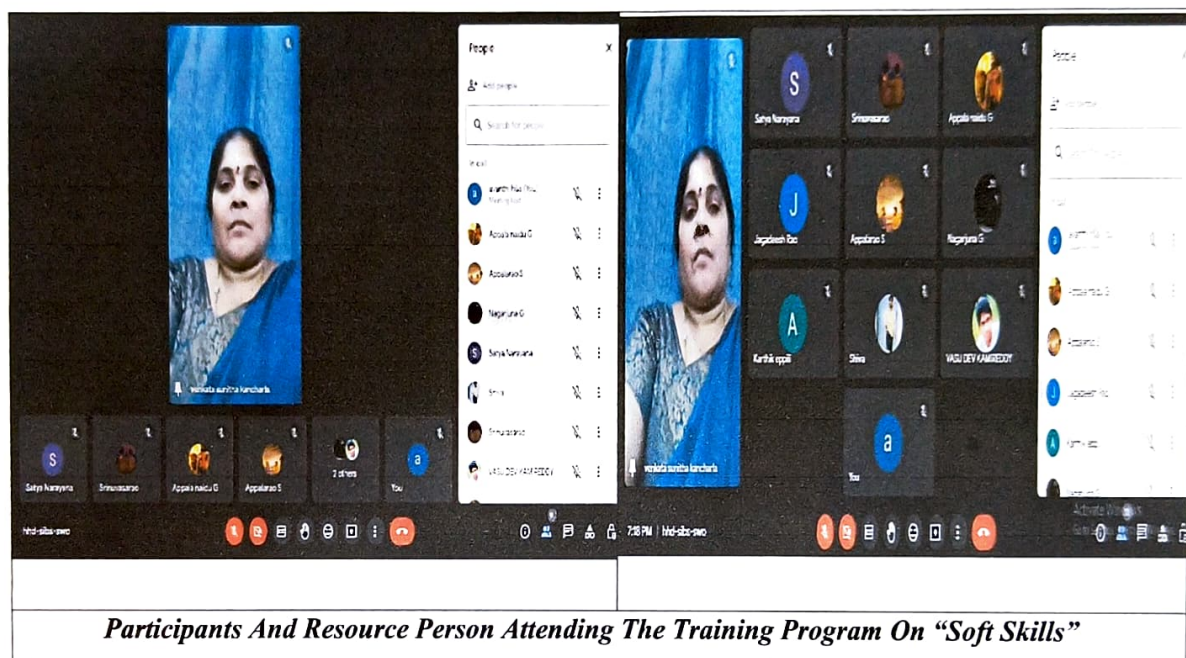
People
Add people
Search for people
In call
Appala naidu G
Appalarao S
Nagarjuna G
Satya Narayana
Shiva
Srinivasarao
VASU DEV KAMIREDDY
venkata sunitha kancharla
S
Satya Narayana
Srinivasarao
Appala naidu G
Appalarao S
2 others
a
You
hhd-sibs-swo
venkata sunitha kancharla
S
Satya Narayana
Srinivasarao
Appala naidu G
J
Jagadeesh Rao
Appalarao S
Nagarjuna G
A
Karthik eppili
Shiva
VASU DEV KAMIREDDY
a
You
7:38 PM | hhd-sibs-swo
People
Activate Windows
Participants And Resource Person Attending The Training Program On "Soft Skills"